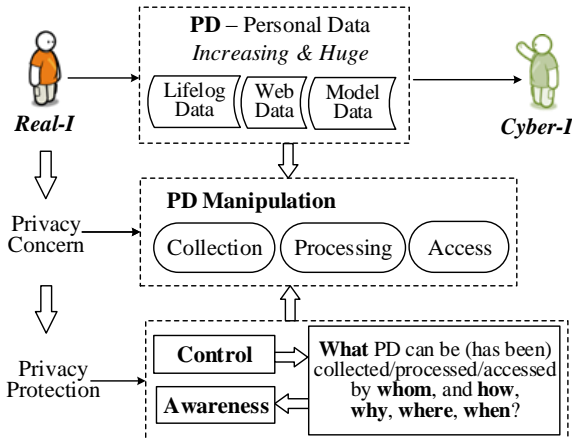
PD – Personal Data
Increasing & Huge

Lifelog Data
Web Data
Model Data

Real-I

Cyber-I

Privacy Concern

PD Manipulation

Collection
Processing
Access

Privacy Protection

Control

Awareness

What PD can be (has been) collected/processed/accessed by whom, and how, why, where, when?